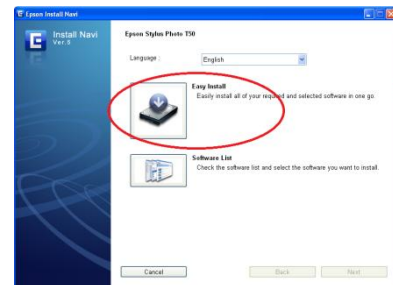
Epson Install Navi

Install Navi
Ver 5

Epson Stylus Photo T50

Language : English

Easy Install
Easily install all of your required and selected software in one go.

Software List
Check the software list and select the software you want to install.

Cancel

Back

Next